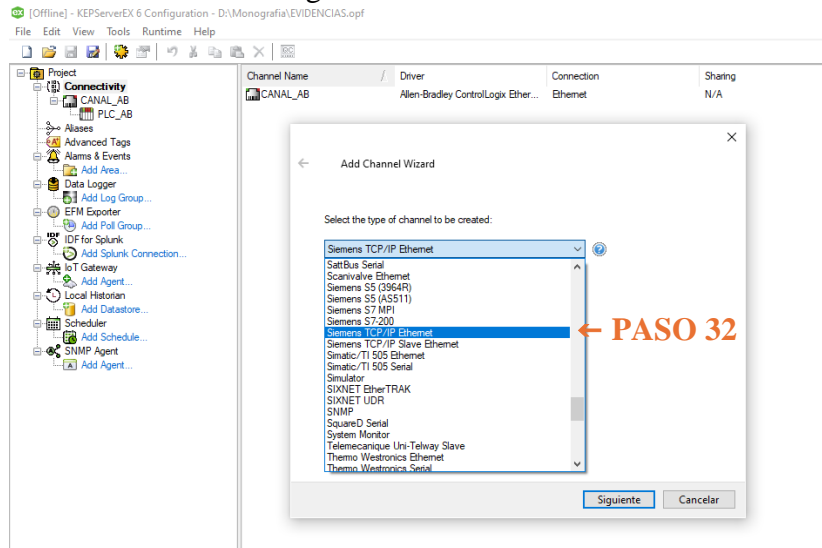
[Offline] - KEPServerEX 6 Configuration - D:\Monografia\EVIDENCIAS.opf

File Edit View Tools Runtime Help

Project
Connectivity
CANAL_AB
PLC_AB
Aliases
Advanced Tags
Alarms & Events
Add Area...
Data Logger
Add Log Group...
EFM Exporter
Add Poll Group...
IDF for Splunk
Add Splunk Connection...
IoT Gateway
Add Agent...
Local Historian
Add Datastore...
Scheduler
Add Schedule...
SNMP Agent
Add Agent...

| Channel Name | Driver | Connection | Sharing |
|---|---|---|---|
| CANAL_AB | Allen-Bradley ControlLogix Ether... | Ethernet | N/A |

Add Channel Wizard

Select the type of channel to be created:

Siemens TCP/IP Ethernet

SattBus Serial
Scanivalve Ethernet
Siemens S5 (3964R)
Siemens S5 (AS511)
Siemens S7 MPI
Siemens S7-200
Siemens TCP/IP Ethernet
Siemens TCP/IP Slave Ethernet
Simatic/TI 505 Ethernet
Simatic/TI 505 Serial
Simulator
SIXNET EtherTRAK
SIXNET UDR
SNMP
SquareD Serial
System Monitor
Telemecanique Uni-Telway Slave
Thermo Westronics Ethernet
Thermo Westronics Serial

← PASO 32

Siguiente Cancelar